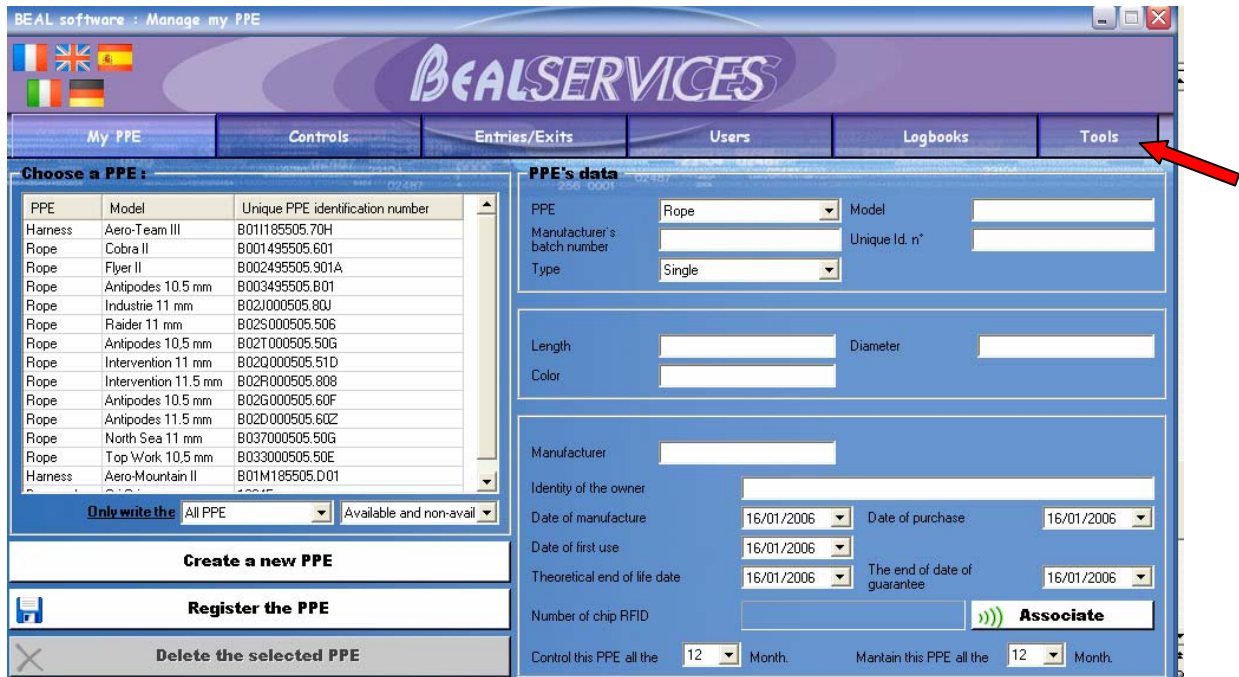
BEAL software : Manage my PPE

BEALSERVICES

My PPE | Controls | Entries/Exits | Users | Logbooks | Tools

Choose a PPE :

| PPE | Model | Unique PPE identification number |
|---|---|---|
| Harness | Aero-Team III | B01I185505.70H |
| Rope | Cobra II | B001495505.601 |
| Rope | Flyer II | B002495505.901A |
| Rope | Antipodes 10.5 mm | B003495505.B01 |
| Rope | Industrie 11 mm | B02J000505.80J |
| Rope | Raider 11 mm | B02S000505.506 |
| Rope | Antipodes 10,5 mm | B02T000505.50G |
| Rope | Intervention 11 mm | B02Q000505.51D |
| Rope | Intervention 11.5 mm | B02R000505.808 |
| Rope | Antipodes 10.5 mm | B02G000505.60F |
| Rope | Antipodes 11.5 mm | B02D000505.60Z |
| Rope | North Sea 11 mm | B037000505.50G |
| Rope | Top Work 10,5 mm | B033000505.50E |
| Harness | Aero-Mountain II | B01M185505.D01 |

Only write the All PPE Available and non-avail

Create a new PPE

Register the PPE

Delete the selected PPE

PPE's data

PPE Rope
Model
Manufacturer's batch number
Unique Id. n°
Type Single

Length
Diameter
Color

Manufacturer
Identity of the owner
Date of manufacture 16/01/2006
Date of purchase 16/01/2006
Date of first use 16/01/2006
Theoretical end of life date 16/01/2006
The end of date of guarantee 16/01/2006
Number of chip RFID
Associate
Control this PPE all the 12 Month.
Mantain this PPE all the 12 Month.